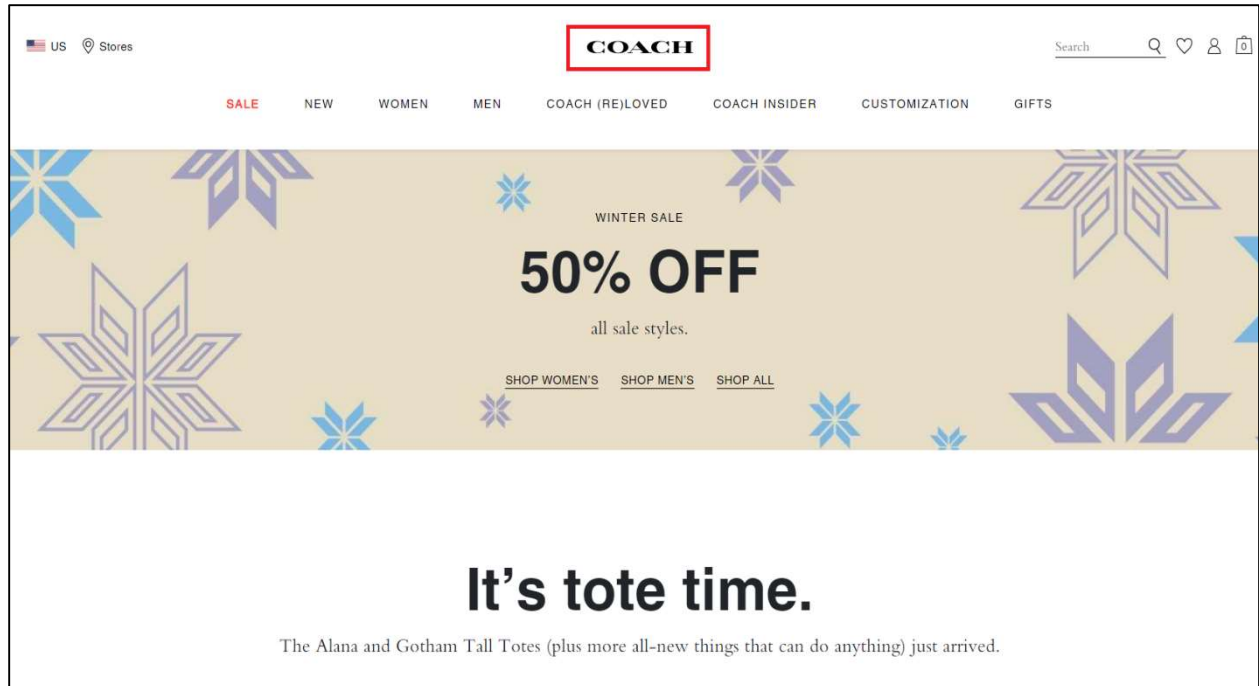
US Stores

COACH

Search 0

SALE NEW WOMEN MEN COACH (RE)LOVED COACH INSIDER CUSTOMIZATION GIFTS

WINTER SALE

50% OFF

all sale styles.

SHOP WOMEN'S SHOP MEN'S SHOP ALL

It’s tote time.

The Alana and Gotham Tall Totes (plus more all-new things that can do anything) just arrived.